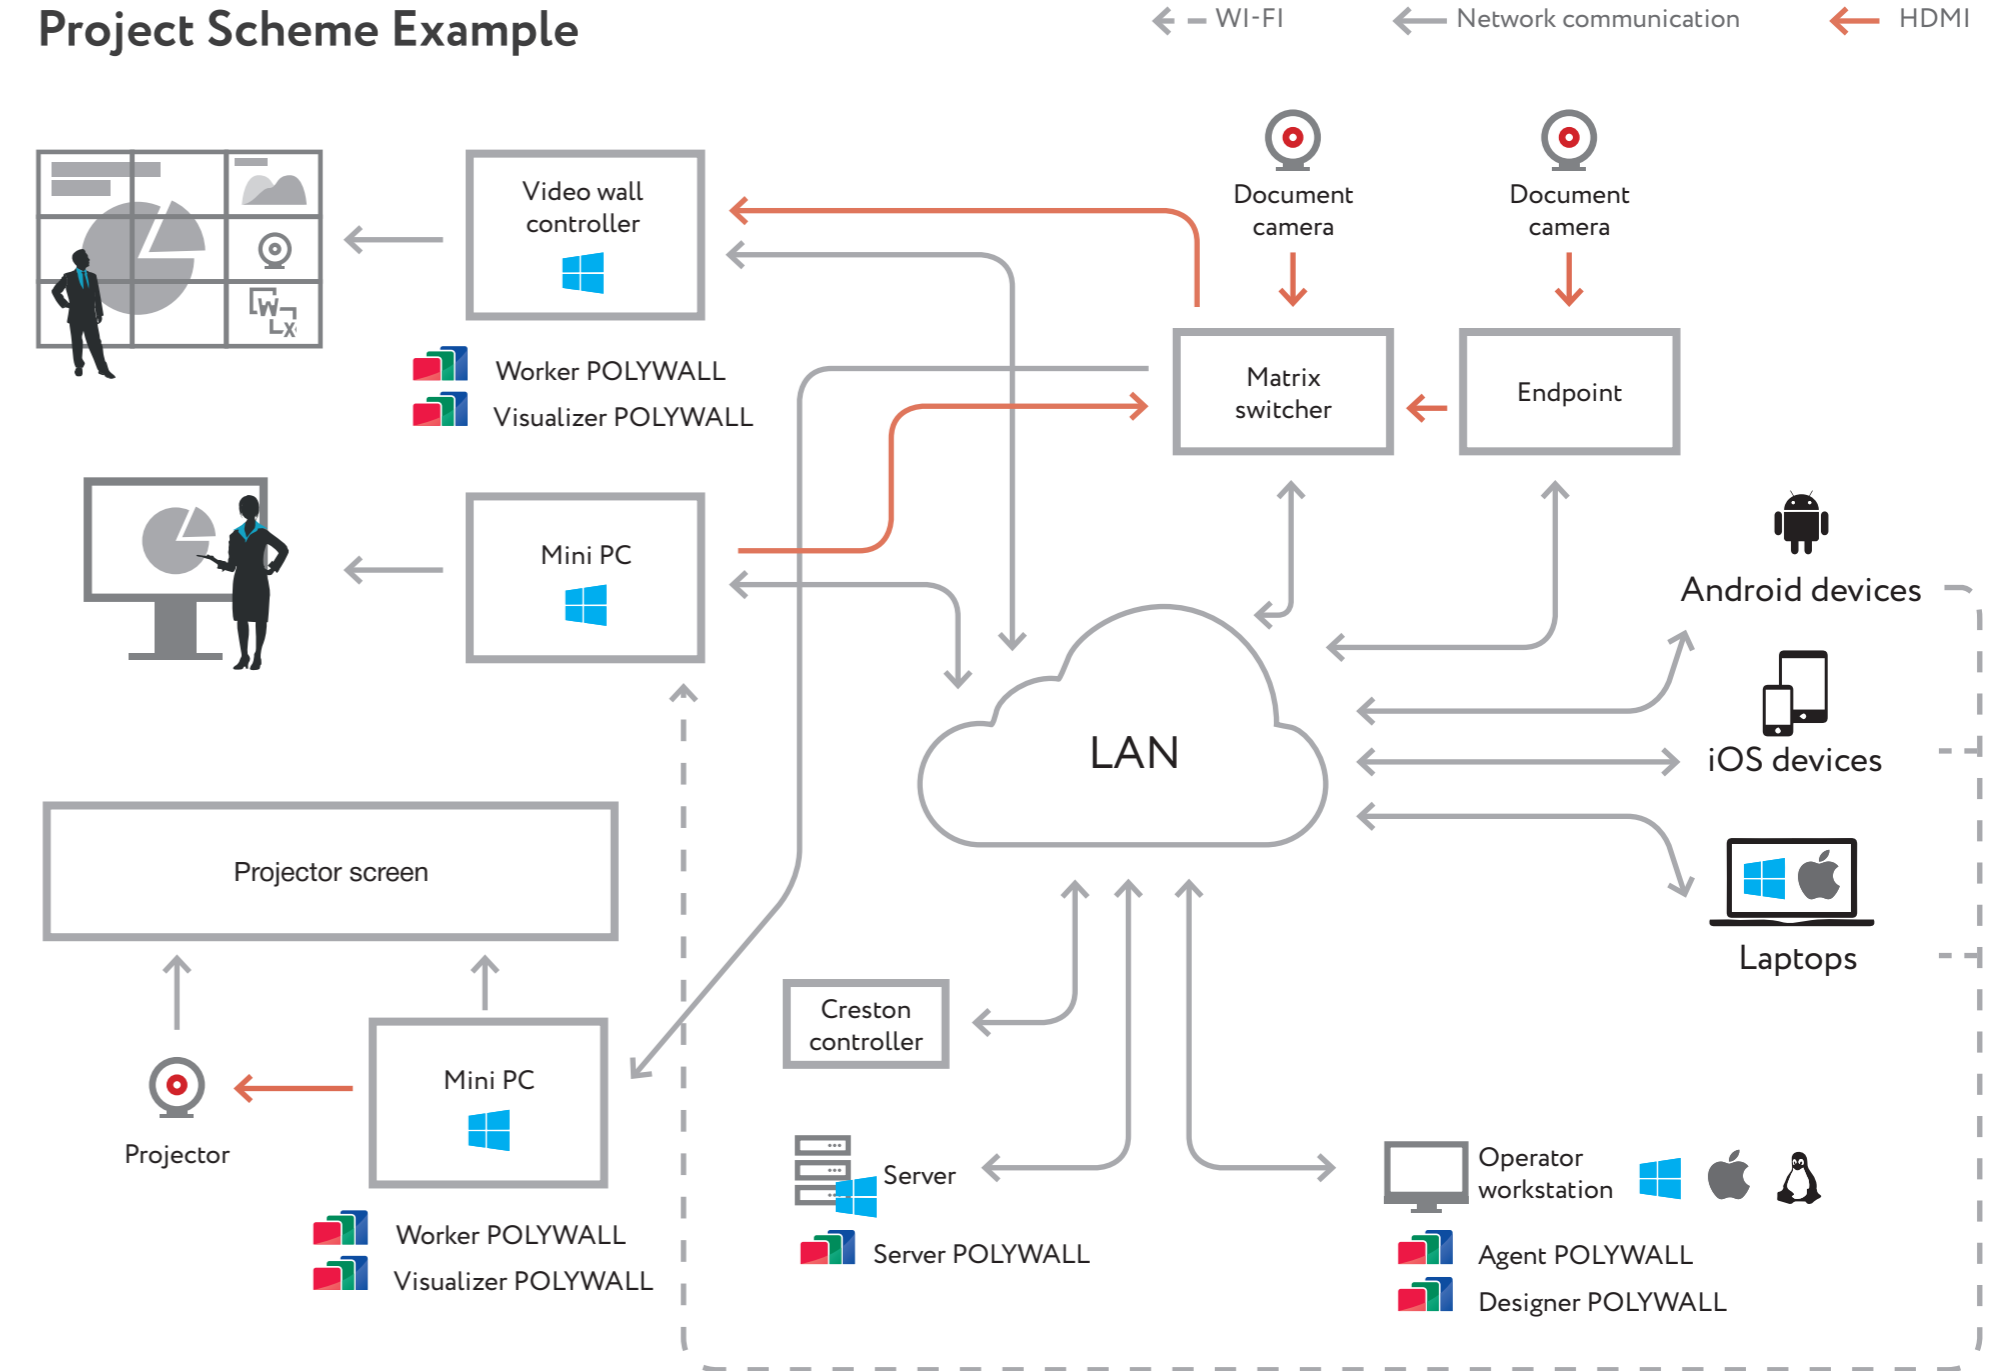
Project Scheme Example

WI-FI

Network communication

HDMI

Video wall controller

Worker POLYWALL

Visualizer POLYWALL

Document camera

Document camera

Matrix switcher

Endpoint

Mini PC

Android devices

LAN

iOS devices

Laptops

Projector screen

Mini PC

Projector

Worker POLYWALL

Visualizer POLYWALL

Creston controller

Server

Server POLYWALL

Operator workstation

Agent POLYWALL

Designer POLYWALL